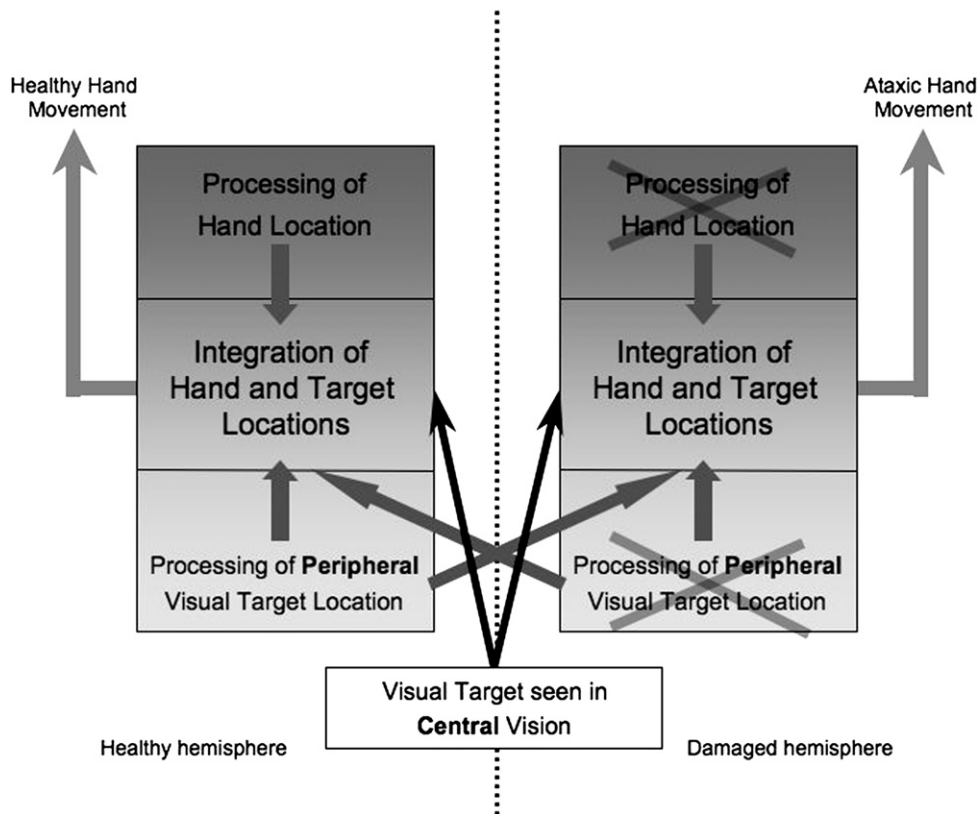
Healthy Hand Movement

Processing of Hand Location

Integration of Hand and Target Locations

Processing of **Peripheral** Visual Target Location

Ataxic Hand Movement

Processing of Hand Location

Integration of Hand and Target Locations

Processing of **Peripheral** Visual Target Location

Visual Target seen in **Central** Vision

Healthy hemisphere

Damaged hemisphere